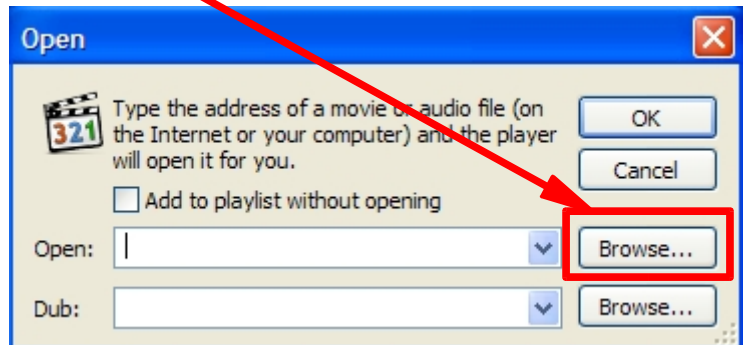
Open

321

Type the address of a movie or audio file (on the Internet or your computer) and the player will open it for you.

OK

Cancel

Add to playlist without opening

Open:

Browse...

Dub:

Browse...